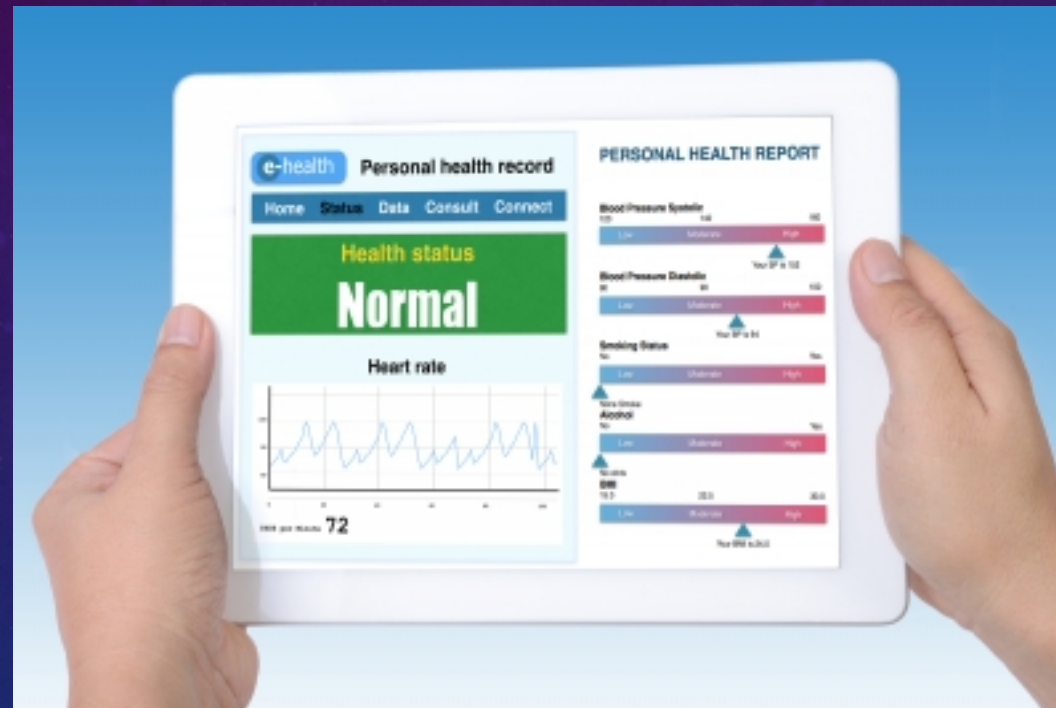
e-health Personal health record

Home Status Data Consult Connect

Health status

Normal

Heart rate

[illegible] 72

PERSONAL HEALTH REPORT

Blood Pressure Systolic
120 140 160
Low Moderate High
Your BP is 152

Blood Pressure Diastolic
80 90 100
Low Moderate High
Your BP is 94

Smoking Status
No Yes
Low Moderate High
Non-Smoker

Alcohol
No Yes
Low Moderate High
No drink

BMI
18.5 25.0 30.0
Low Moderate High
Your BMI is 28.0